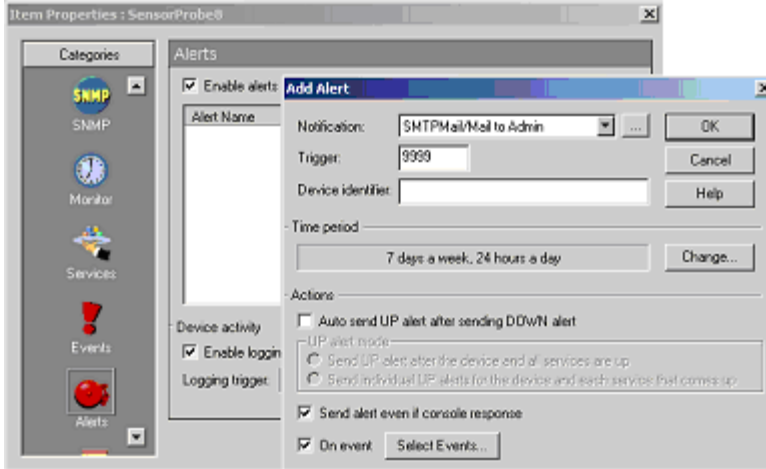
Item Properties : SensorProbe8

Categories

SNMP

SNMP

Monitor

Services

Events

Alerts

Alerts

Enable alerts

Alert Name

Device activity

Enable loggin

Logging trigger

Add Alert

Notification: SMTPMail/Mail to Admin ...

Trigger: 9999

Device identifier:

OK

Cancel

Help

Time period

7 days a week, 24 hours a day

Change...

Actions

Auto send UP alert after sending DOWN alert

UP alert mode

Send UP alert after the device and all services are up

Send individual UP alerts for the device and each service that comes up

Send alert even if console response

On event

Select Events...